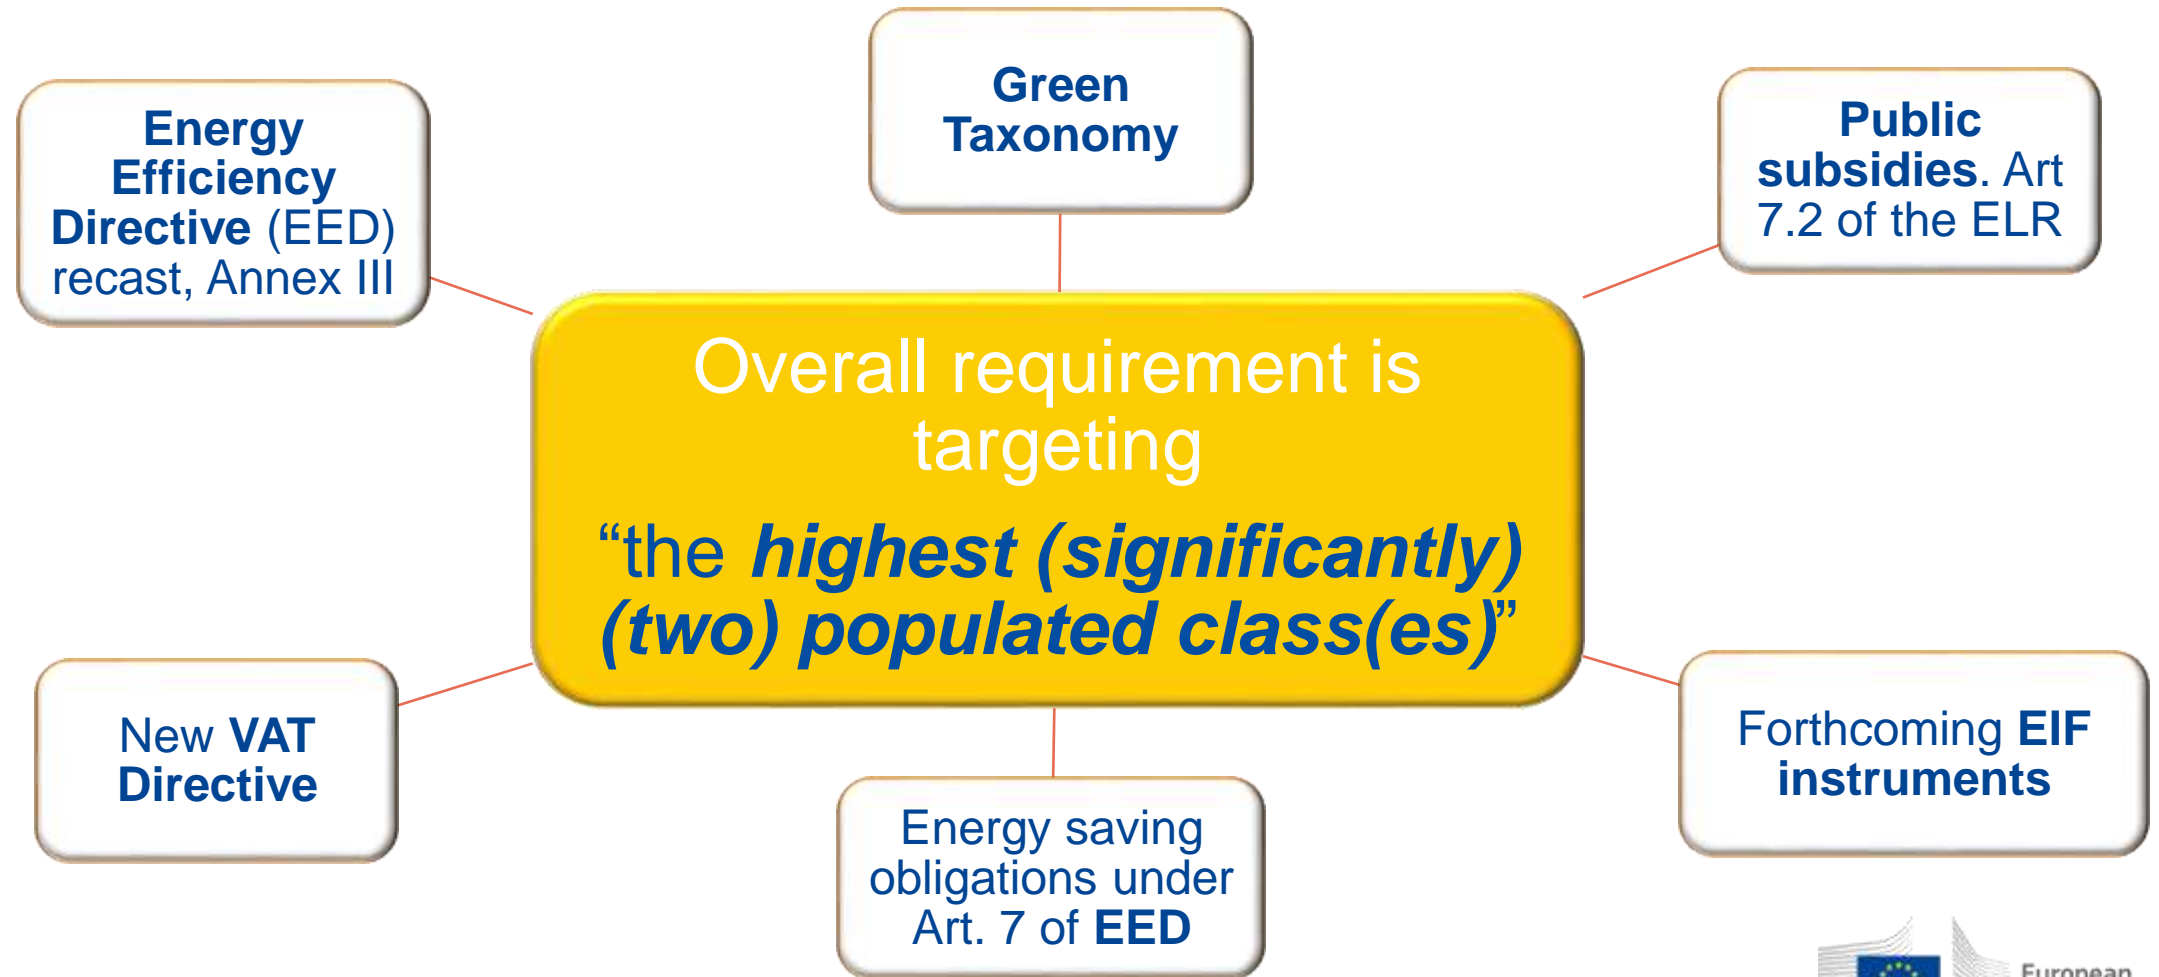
Green Taxonomy

Energy Efficiency Directive (EED) recast, Annex III

Public subsidies. Art 7.2 of the ELR

Overall requirement is targeting

“the highest (significantly) (two) populated class(es)”

New VAT Directive

Energy saving obligations under Art. 7 of EED

Forthcoming EIF instruments

European